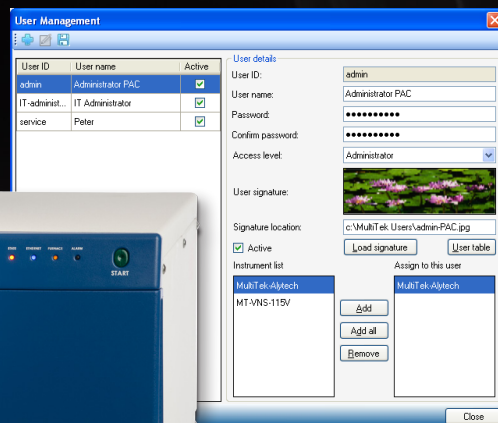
User Management

| User ID | User name | Active |
|---|---|---|
| admin | Administrator PAC | ☑ |
| IT-administ... | IT Administrator | ☑ |
| service | Peter | ☑ |

User details
User ID: admin
User name: Administrator PAC
Password: ●●●●●●●●●●●
Confirm password: ●●●●●●●●●●●
Access level: Administrator
User signature:
Signature location: c:\MultiTek Users\admin-PAC.jpg
Active
Load signature
User table
Instrument list
MultiTek-Alytech
MT-VNS-115V
Add
Add all
Remove
Assign to this user
MultiTek-Alytech

START

Close